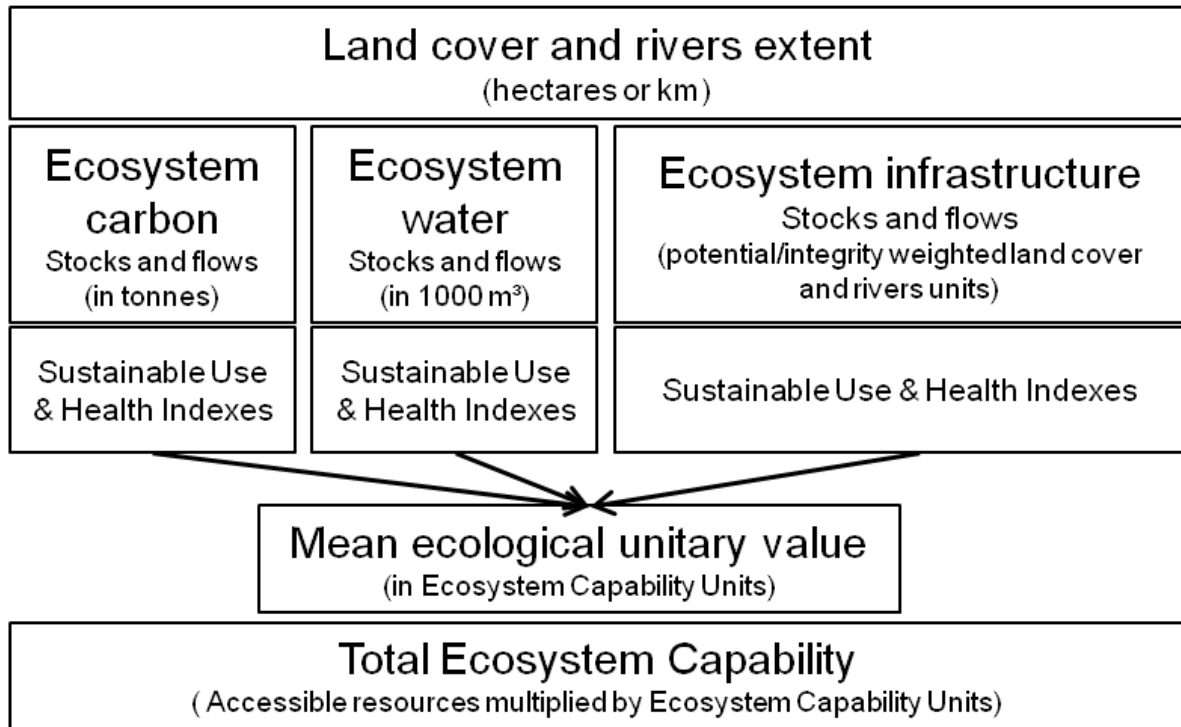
Land cover and rivers extent
(hectares or km)

Ecosystem carbon
Stocks and flows
(in tonnes)

Ecosystem water
Stocks and flows
(in 1000 m³)

Ecosystem infrastructure
Stocks and flows
(potential/integrity weighted land cover and rivers units)

Sustainable Use & Health Indexes

Sustainable Use & Health Indexes

Sustainable Use & Health Indexes

Mean ecological unitary value
(in Ecosystem Capability Units)

Total Ecosystem Capability
( Accessible resources multiplied by Ecosystem Capability Units)